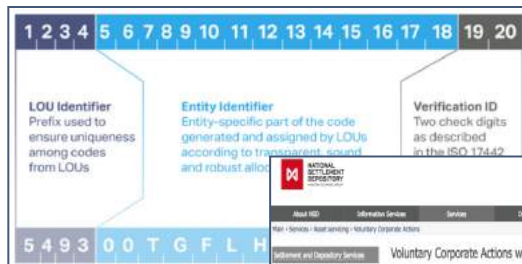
1 2 3 4 5 6 7 8 9 10 11 12 13 14 15 16 17 18 19 20

LOU Identifier
Prefix used to ensure uniqueness among codes from LOUs

Entity Identifier
Entity-specific part of the code generated and assigned by LOUs according to transparent, sound and robust alloc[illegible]

Verification ID
Two check digits as described in the ISO 17442

5 4 9 3 0 0 T G F L H

NATIONAL SETTLEMENT DEPOSITORY

About NSD
Information Services
Services

Main › Services › Asset servicing › Voluntary Corporate Actions

Settlement and Depository Services

Voluntary Corporate Actions w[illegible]